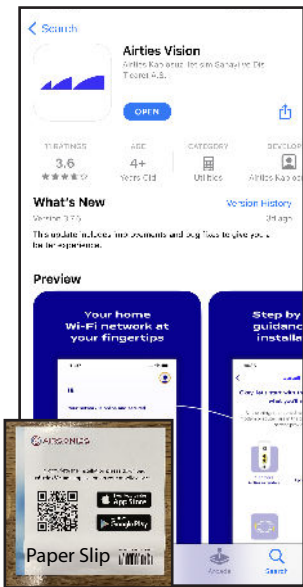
< Search

Airties Vision

Airties Kablosuz İletişim Sanayi ve Dış Ticaret A.Ş.

OPEN

11 RATINGS
3.6
★★★☆☆

AGE
4+
Years Old

CATEGORY
Utilities

DEVELOPER
Airties Kablosuz

What's New
Version History

Version 3.7.5
2d ago

This update includes improvements and bug fixes to give you a better experience.

Preview

Your home Wi-Fi network at your fingertips

Step by step guidance installa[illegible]

Hi

AIRTIES

App Store

Google Play

Paper Slip

Arcade

Search